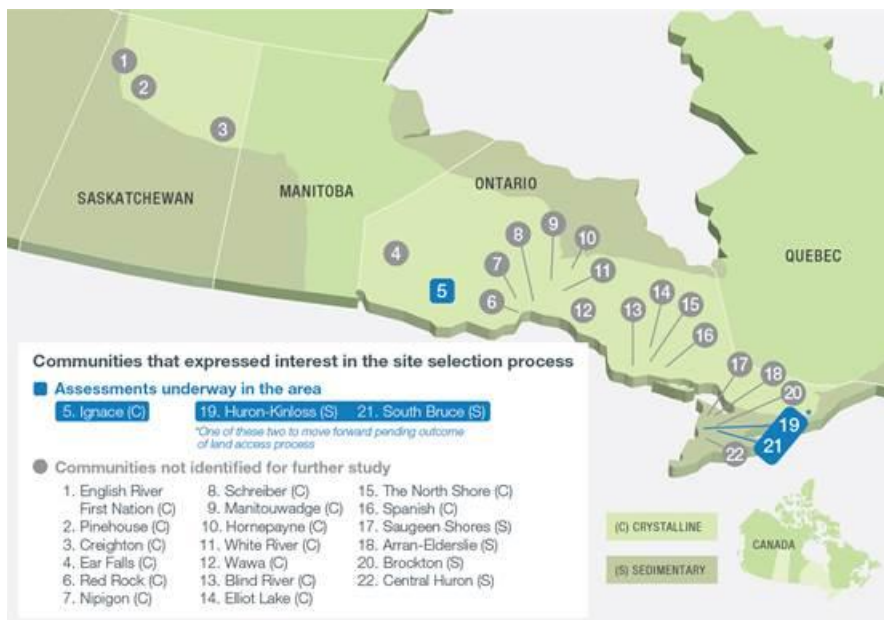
1
2
3
SASKATCHEWAN
MANITOBA
ONTARIO
QUEBEC
4
5
6
7
8
9
10
11
12
13
14
15
16
17
18
20
19
21
22

Communities that expressed interest in the site selection process

Assessments underway in the area

5. Ignace (C)

19. Huron-Kinloss (S) 21. South Bruce (S)

*One of these two to move forward pending outcome of land access process

Communities not identified for further study

1. English River First Nation (C)
2. Pinehouse (C)
3. Creighton (C)
4. Ear Falls (C)
6. Red Rock (C)
7. Nipigon (C)

8. Schreiber (C)
9. Manitouwadge (C)
10. Hornepayne (C)
11. White River (C)
12. Wawa (C)
13. Blind River (C)
14. Elliot Lake (C)

15. The North Shore (C)
16. Spanish (C)
17. Saugeen Shores (S)
18. Arran-Elderslie (S)
20. Brockton (S)
22. Central Huron (S)

(C) CRYSTALLINE

(S) SEDIMENTARY

CANADA